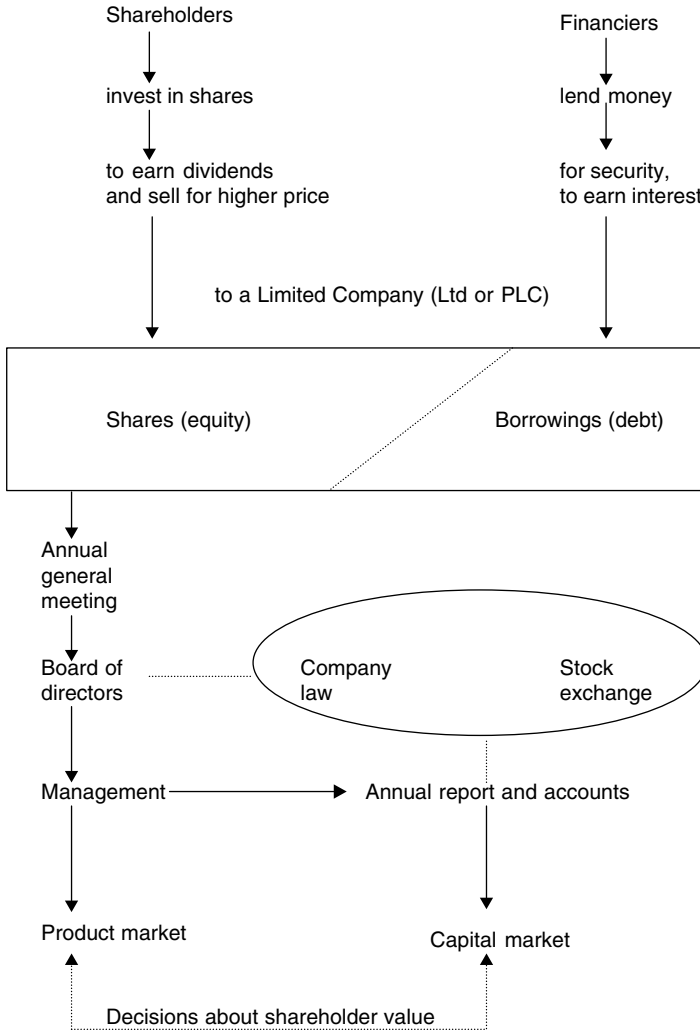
Shareholders

invest in shares

to earn dividends and sell for higher price

Financiers

lend money

for security, to earn interest

to a Limited Company (Ltd or PLC)

Shares (equity)

Borrowings (debt)

Annual general meeting

Board of directors

Company law

Stock exchange

Management

Annual report and accounts

Product market

Capital market

Decisions about shareholder value